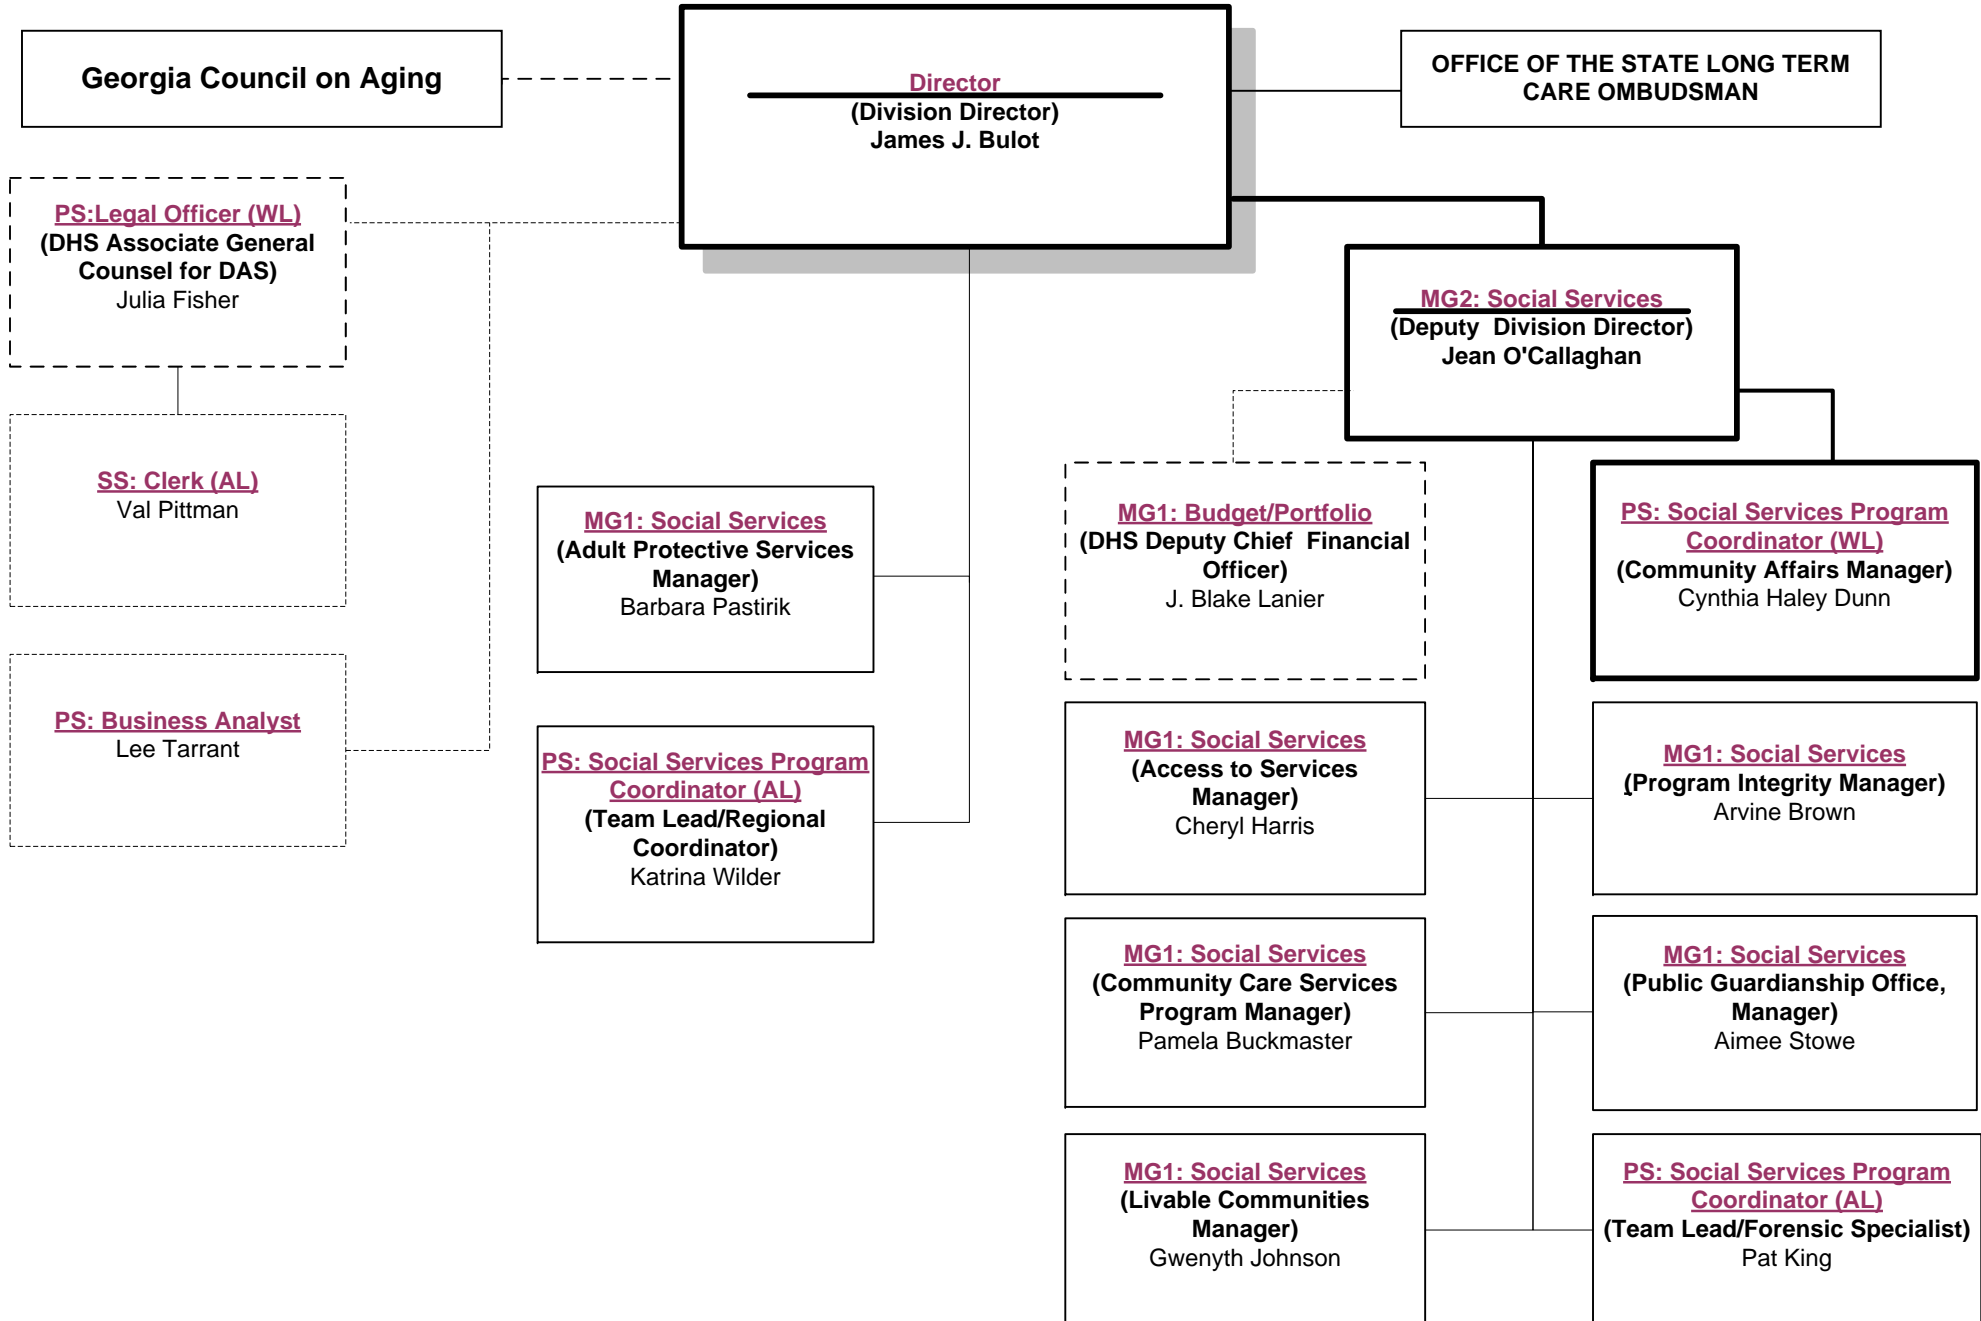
Georgia Council on Aging

Director
(Division Director)
James J. Bulot

OFFICE OF THE STATE LONG TERM CARE OMBUDSMAN

PS:Legal Officer (WL)
(DHS Associate General Counsel for DAS)
Julia Fisher

MG2: Social Services
(Deputy Division Director)
Jean O'Callaghan

SS: Clerk (AL)
Val Pittman

MG1: Social Services
(Adult Protective Services Manager)
Barbara Pastirik

MG1: Budget/Portfolio
(DHS Deputy Chief Financial Officer)
J. Blake Lanier

PS: Social Services Program Coordinator (WL)
(Community Affairs Manager)
Cynthia Haley Dunn

PS: Business Analyst
Lee Tarrant

PS: Social Services Program Coordinator (AL)
(Team Lead/Regional Coordinator)
Katrina Wilder

MG1: Social Services
(Access to Services Manager)
Cheryl Harris

MG1: Social Services
(Program Integrity Manager)
Arvine Brown

MG1: Social Services
(Community Care Services Program Manager)
Pamela Buckmaster

MG1: Social Services
(Public Guardianship Office, Manager)
Aimee Stowe

MG1: Social Services
(Livable Communities Manager)
Gwenyth Johnson

PS: Social Services Program Coordinator (AL)
(Team Lead/Forensic Specialist)
Pat King